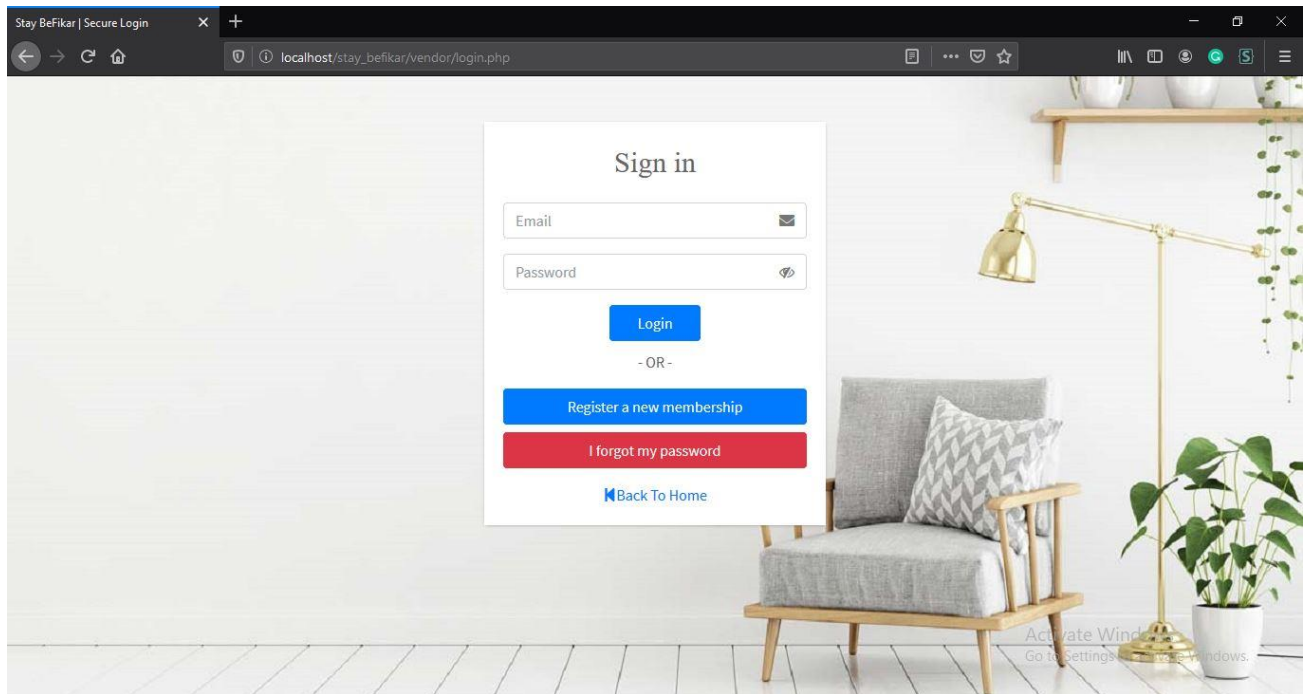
Stay BeFikar | Secure Login

localhost/stay_befikar/vendor/login.php

Sign in

Email

Password

Login

- OR -

Register a new membership

I forgot my password

Back To Home

Act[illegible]vate Wind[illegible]
Go t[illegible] Settings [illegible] Windows.